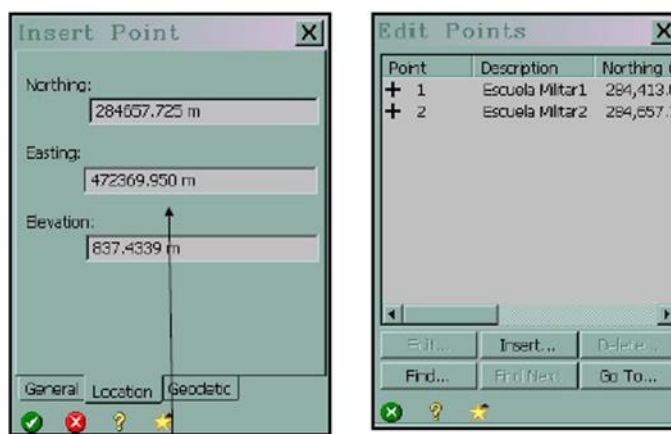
Insert Point

Northing:
284657.725 m

Easting:
472369.950 m

Elevation:
837.4339 m

General Location Geodetic

Edit Points

| Point | Description | Northing |
|---|---|---|
| + 1 | Escuela Militar1 | 284,413.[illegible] |
| + 2 | Escuela Militar2 | 284,657.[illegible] |

Edit... Insert... Delete...
Find... Find Next Go To...